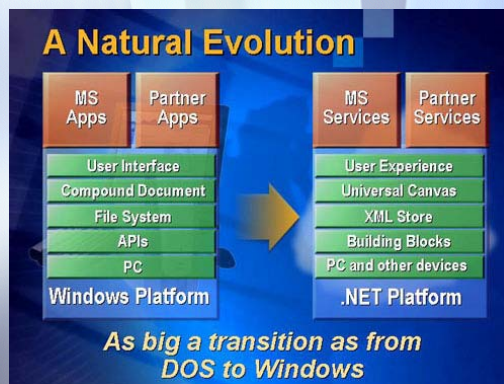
A Natural Evolution

MS Apps

Partner Apps

User Interface

Compound Document

File System

APIs

PC

Windows Platform

MS Services

Partner Services

User Experience

Universal Canvas

XML Store

Building Blocks

PC and other devices

.NET Platform

As big a transition as from DOS to Windows